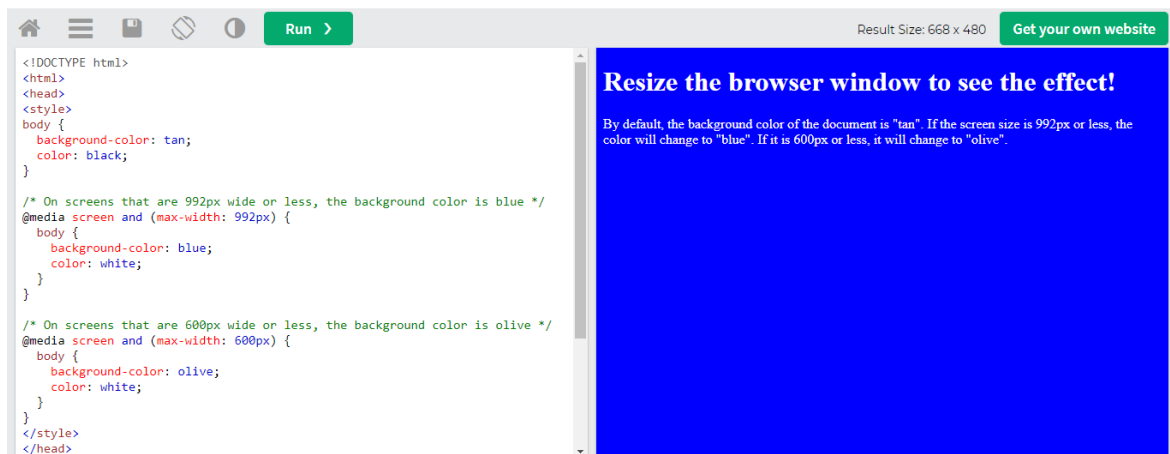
Run ›

Result Size: 668 x 480

Get your own website

<!DOCTYPE html>
<html>
<head>
<style>
body {
  background-color: tan;
  color: black;
}

/* On screens that are 992px wide or less, the background color is blue */
@media screen and (max-width: 992px) {
  body {
    background-color: blue;
    color: white;
  }
}

/* On screens that are 600px wide or less, the background color is olive */
@media screen and (max-width: 600px) {
  body {
    background-color: olive;
    color: white;
  }
}
</style>
</head>

Resize the browser window to see the effect!

By default, the background color of the document is "tan". If the screen size is 992px or less, the color will change to "blue". If it is 600px or less, it will change to "olive".